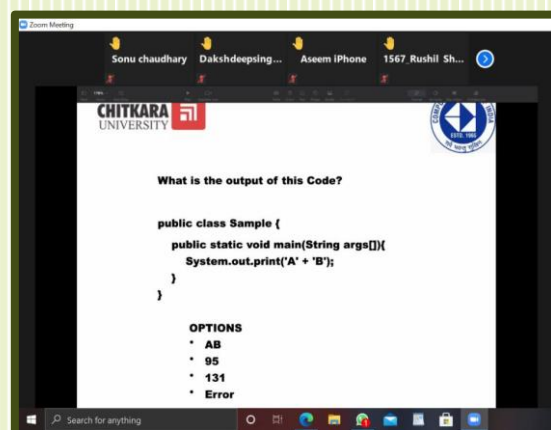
Zoom Meeting

Sonu chaudhary
Dakshdeepsing...
Aseem iPhone
1567_Rushil Sh...

CHITKARA UNIVERSITY

ESTD. 1993

What is the output of this Code?

public class Sample {
public static void main(String args[]){
System.out.print('A' + 'B');
}
}

OPTIONS
• AB
• 95
• 131
• Error

Search for anything